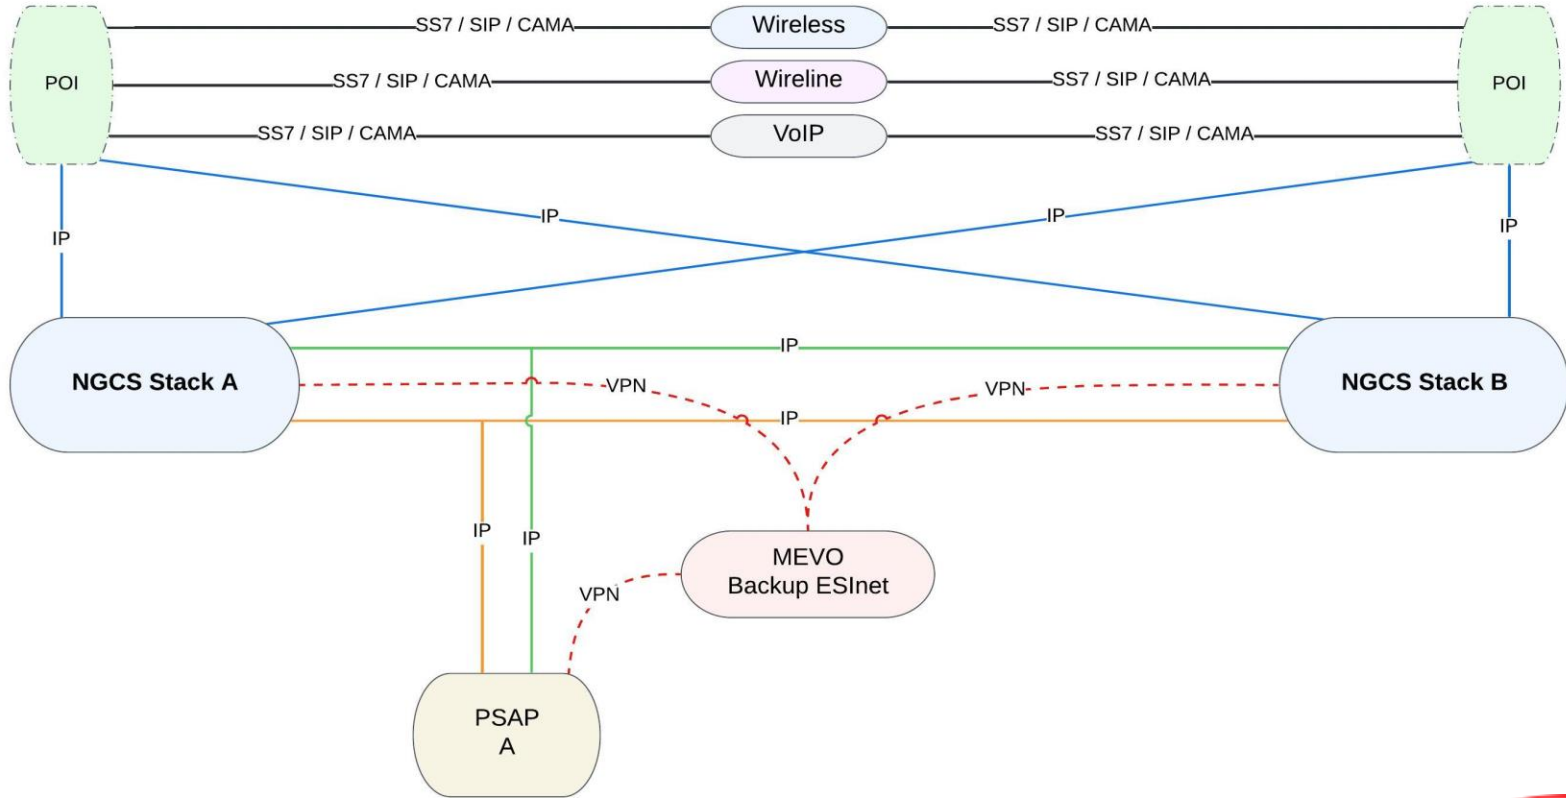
POI

SS7 / SIP / CAMA

Wireless

SS7 / SIP / CAMA

POI

SS7 / SIP / CAMA

Wireline

SS7 / SIP / CAMA

SS7 / SIP / CAMA

VoIP

SS7 / SIP / CAMA

IP

IP

IP

IP

NGCS Stack A

IP

NGCS Stack B

VPN

VPN

IP

IP

IP

MEVO
Backup ESInet

VPN

PSAP
A